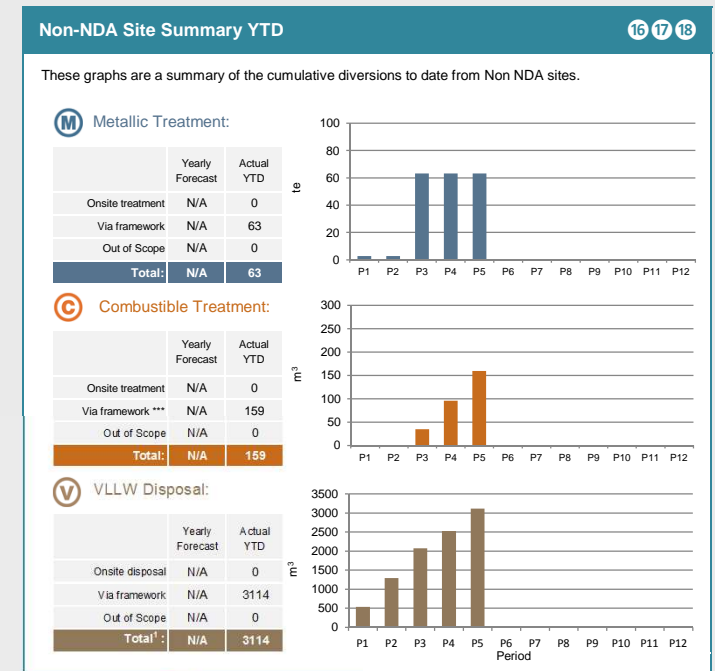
Non-NDA Site Summary YTD

16 17 18

These graphs are a summary of the cumulative diversions to date from Non NDA sites.

M Metallic Treatment:

| | Yearly Forecast | Actual YTD |
|---|---|---|
| Onsite treatment | N/A | 0 |
| Via framework | N/A | 63 |
| Out of Scope | N/A | 0 |
| Total: | N/A | 63 |

te
100
80
60
40
20
0
P1 P2 P3 P4 P5 P6 P7 P8 P9 P10 P11 P12

C Combustible Treatment:

| | Yearly Forecast | Actual YTD |
|---|---|---|
| Onsite treatment | N/A | 0 |
| Via framework *** | N/A | 159 |
| Out of Scope | N/A | 0 |
| Total: | N/A | 159 |

$m^3$
300
250
200
150
100
50
0
P1 P2 P3 P4 P5 P6 P7 P8 P9 P10 P11 P12

V VLLW Disposal:

| | Yearly Forecast | Actual YTD |
|---|---|---|
| Onsite disposal | N/A | 0 |
| Via framework | N/A | 3114 |
| Out of Scope | N/A | 0 |
| Total$^1$: | N/A | 3114 |

$m^3$
3500
3000
2500
2000
1500
1000
500
0
P1 P2 P3 P4 P5 P6 P7 P8 P9 P10 P11 P12
Period